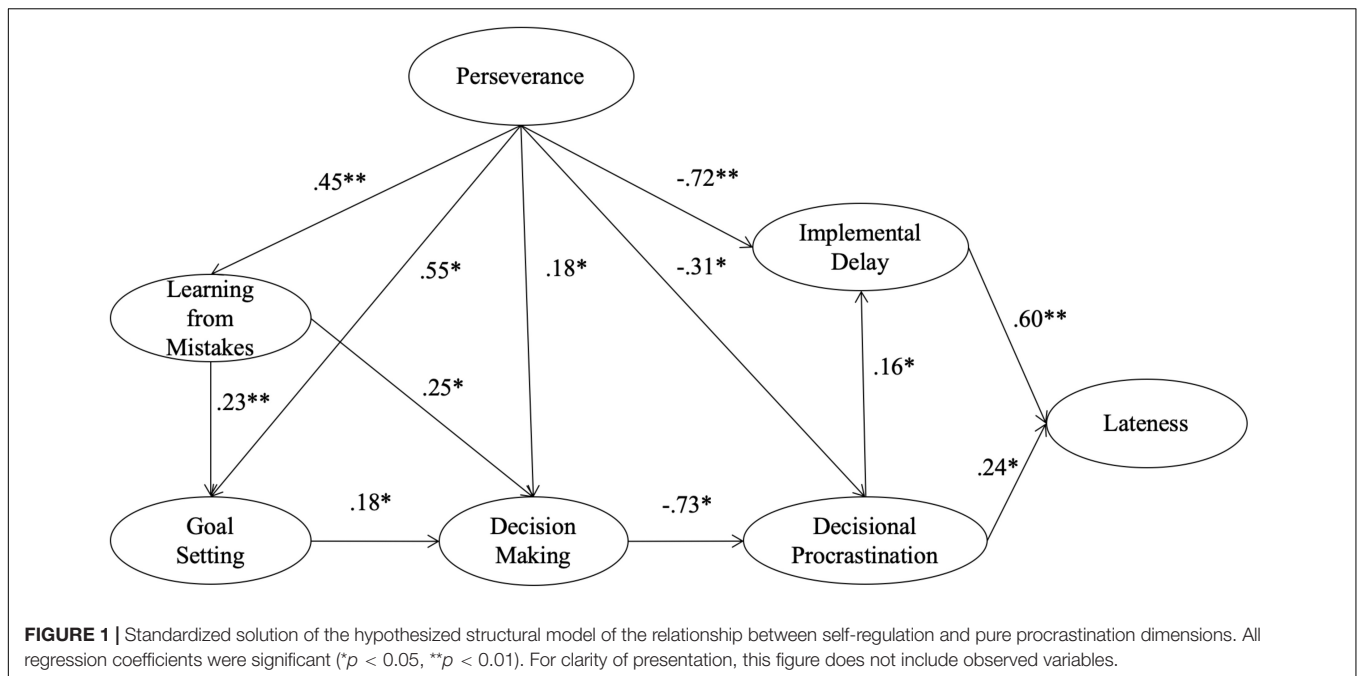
Perseverance

.45**

-.72**

Implemental Delay

.55*

.18*

-.31*

Learning from Mistakes

.60**

.16*

.25*

.23**

Lateness

.24*

.18*

-.73*

Goal Setting

Decision Making

Decisional Procrastination

**FIGURE 1 |** Standardized solution of the hypothesized structural model of the relationship between self-regulation and pure procrastination dimensions. All regression coefficients were significant (*$p$ < 0.05, **$p$ < 0.01). For clarity of presentation, this figure does not include observed variables.